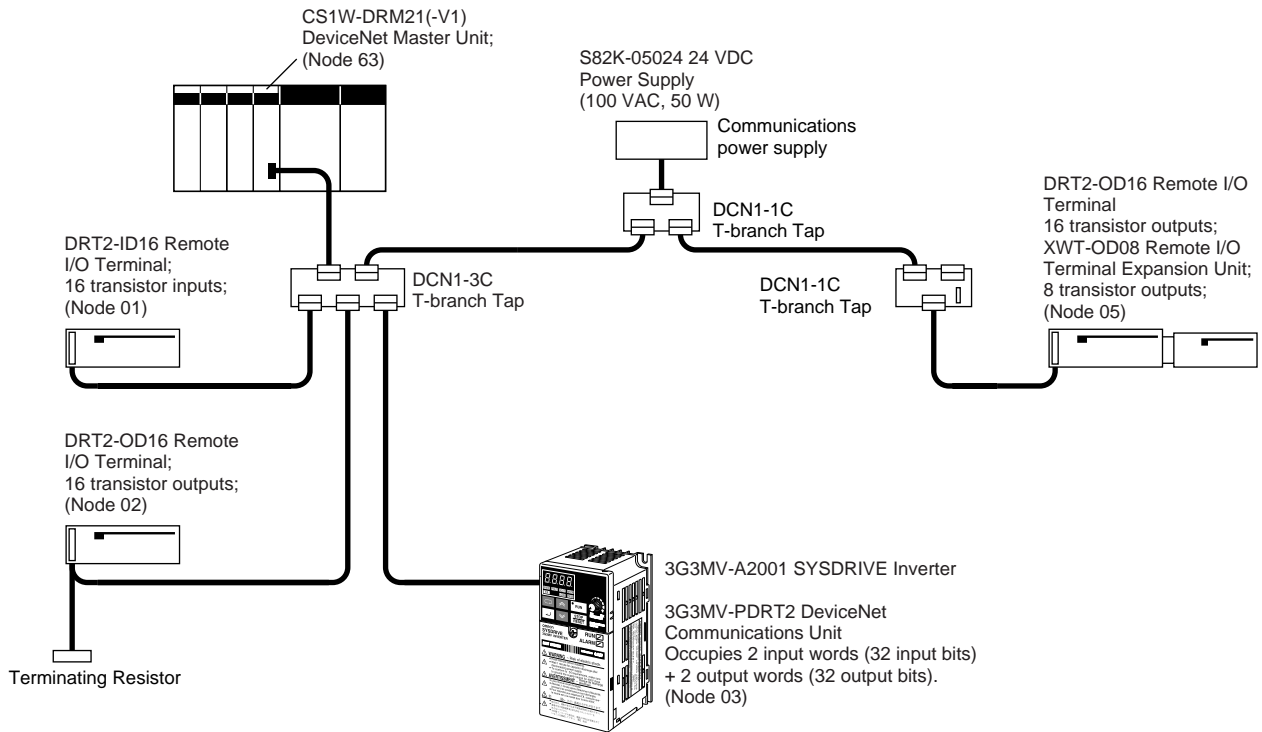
CS1W-DRM21(-V1)
DeviceNet Master Unit;
(Node 63)

S82K-05024 24 VDC
Power Supply
(100 VAC, 50 W)

Communications
power supply

DCN1-1C
T-branch Tap

DRT2-OD16 Remote I/O
Terminal
16 transistor outputs;
XWT-OD08 Remote I/O
Terminal Expansion Unit;
8 transistor outputs;
(Node 05)

DRT2-ID16 Remote
I/O Terminal;
16 transistor inputs;
(Node 01)

DCN1-3C
T-branch Tap

DCN1-1C
T-branch Tap

DRT2-OD16 Remote
I/O Terminal;
16 transistor outputs;
(Node 02)

3G3MV-A2001 SYSDRIVE Inverter

3G3MV-PDRT2 DeviceNet
Communications Unit
Occupies 2 input words (32 input bits)
+ 2 output words (32 output bits).
(Node 03)

Terminating Resistor